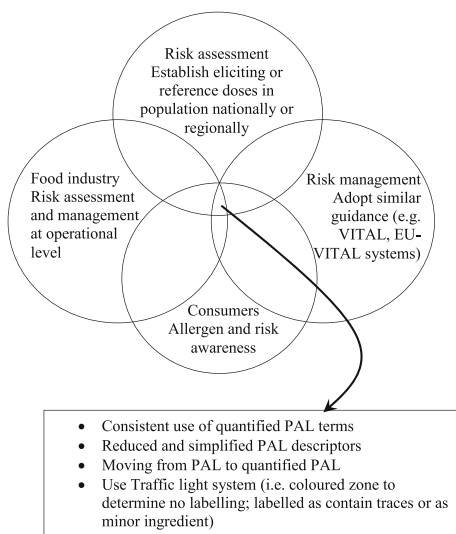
Risk assessment
Establish eliciting or reference doses in population nationally or regionally

Food industry
Risk assessment and management at operational level

Risk management
Adopt similar guidance (e.g. VITAL, EU-VITAL systems)

Consumers
Allergen and risk awareness

- Consistent use of quantified PAL terms
- Reduced and simplified PAL descriptors
- Moving from PAL to quantified PAL
- Use Traffic light system (i.e. coloured zone to determine no labelling; labelled as contain traces or as minor ingredient)